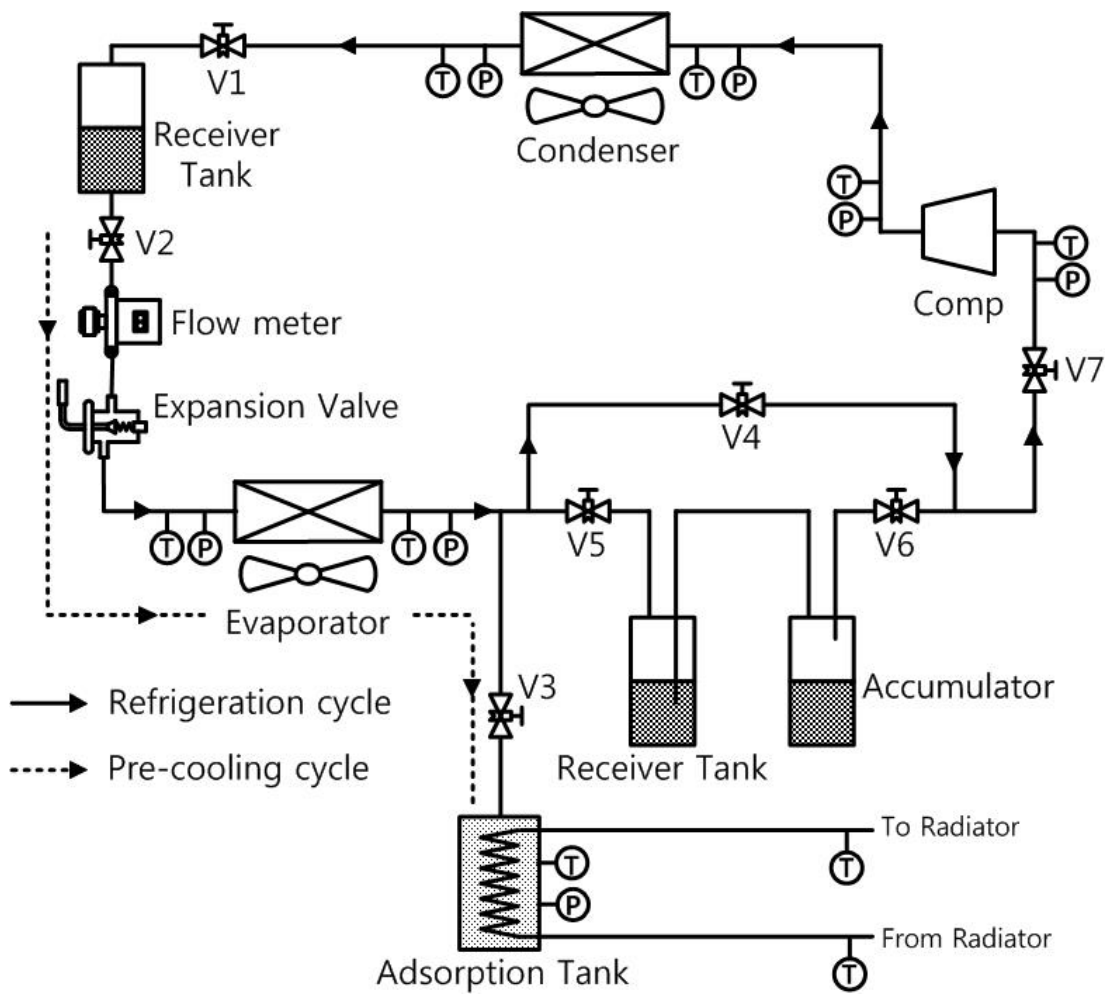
V1
T P
Condenser
T P
Receiver Tank
V2
T
P
Flow meter
Comp
T
P
V7
Expansion Valve
V4
T P
T P
V5
V6
Evaporator
V3
Accumulator
Refrigeration cycle
Pre-cooling cycle
Receiver Tank
To Radiator
T
T
P
From Radiator
T
Adsorption Tank